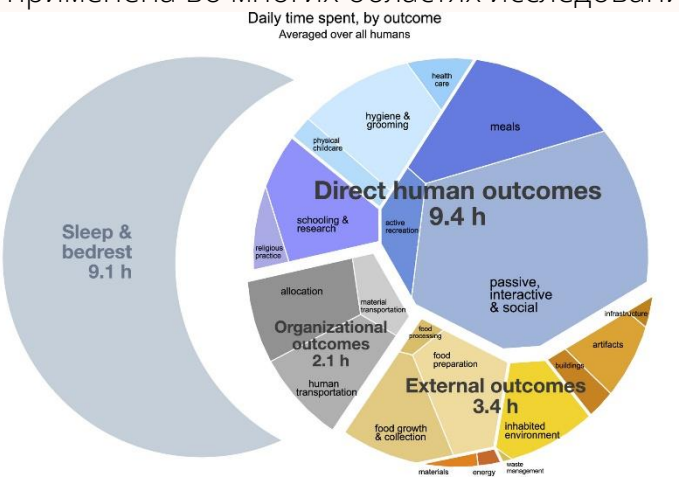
применена во многих областях исследовани

Daily time spent, by outcome
Averaged over all humans

Sleep & bedrest
9.1 h

health care

hygiene & grooming

meals

physical childcare

Direct human outcomes
9.4 h

schooling & research

active recreation

religious practice

passive, interactive & social

allocation

material transportation

Organizational outcomes
2.1 h

human transportation

food processing

food preparation

infrastructure

artifacts

buildings

External outcomes
3.4 h

food growth & collection

inhabited environment

materials

energy

waste management